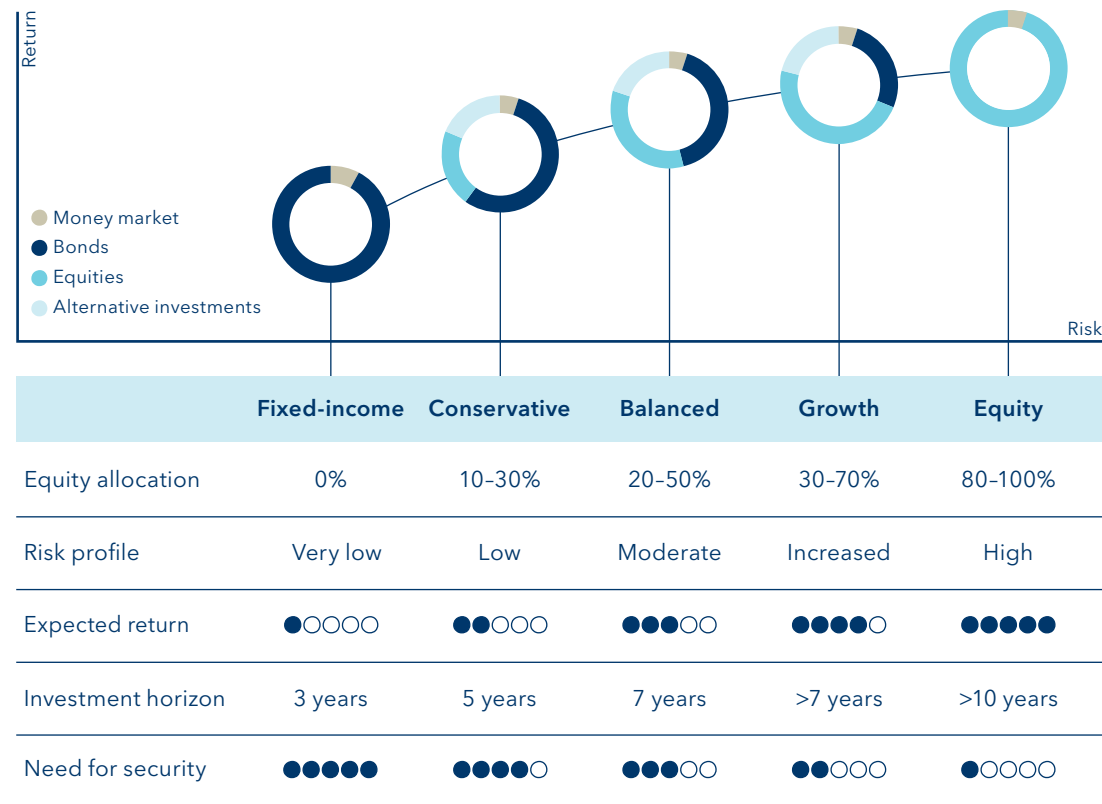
Return

Money market
Bonds
Equities
Alternative investments

Risk

| | Fixed-income | Conservative | Balanced | Growth | Equity |
|---|---|---|---|---|---|
| Equity allocation | 0% | 10–30% | 20–50% | 30–70% | 80–100% |
| Risk profile | Very low | Low | Moderate | Increased | High |
| Expected return | ●○○○○ | ●●○○○ | ●●●○○ | ●●●●○ | ●●●●● |
| Investment horizon | 3 years | 5 years | 7 years | >7 years | >10 years |
| Need for security | ●●●●● | ●●●●○ | ●●●○○ | ●●○○○ | ●○○○○ |